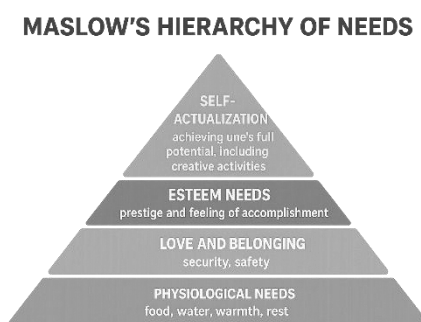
MASLOW'S HIERARCHY OF NEEDS

SELF-ACTUALIZATION
achieving one's full potential, including creative activities

ESTEEM NEEDS
prestige and feeling of accomplishment

LOVE AND BELONGING
security, safety

PHYSIOLOGICAL NEEDS
food, water, warmth, rest